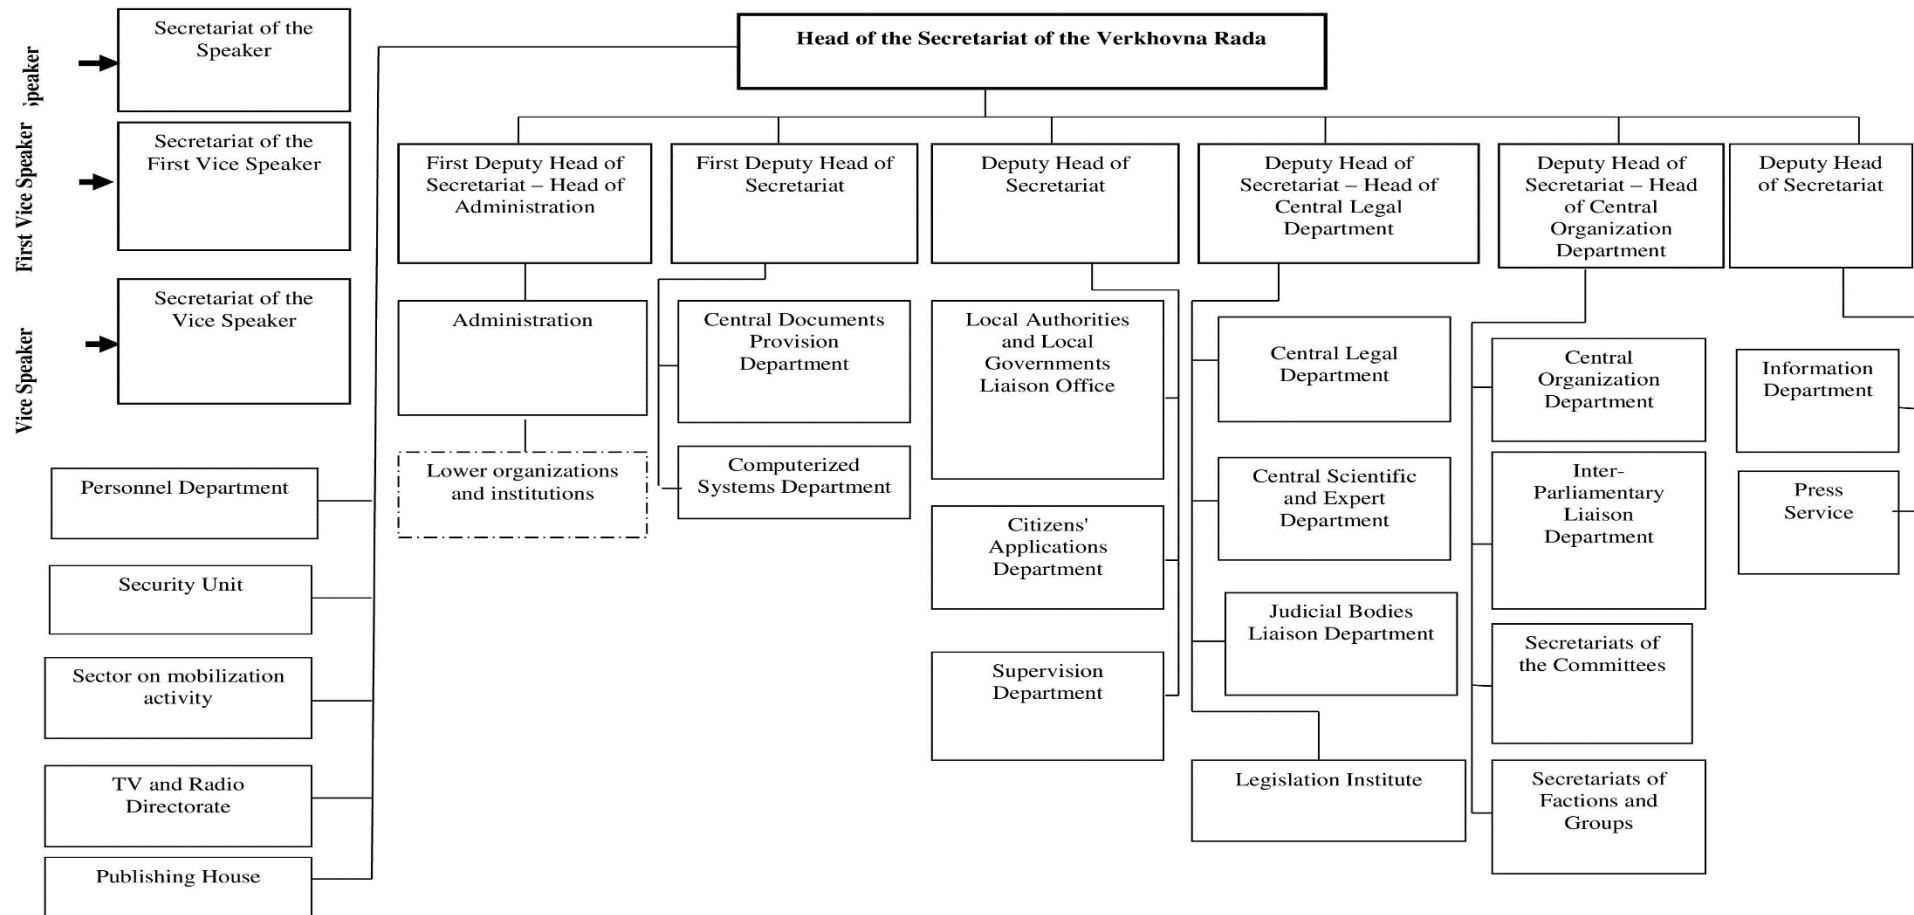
speaker

First Vice Speaker

Vice Speaker

Secretariat of the Speaker

Secretariat of the First Vice Speaker

Secretariat of the Vice Speaker

Personnel Department

Security Unit

Sector on mobilization activity

TV and Radio Directorate

Publishing House

Head of the Secretariat of the Verkhovna Rada

First Deputy Head of Secretariat – Head of Administration

Administration

Lower organizations and institutions

First Deputy Head of Secretariat

Central Documents Provision Department

Computerized Systems Department

Deputy Head of Secretariat

Local Authorities and Local Governments Liaison Office

Citizens' Applications Department

Supervision Department

Deputy Head of Secretariat – Head of Central Legal Department

Central Legal Department

Central Scientific and Expert Department

Judicial Bodies Liaison Department

Legislation Institute

Deputy Head of Secretariat – Head of Central Organization Department

Central Organization Department

Inter-Parliamentary Liaison Department

Secretariats of the Committees

Secretariats of Factions and Groups

Deputy Head of Secretariat

Information Department

Press Service